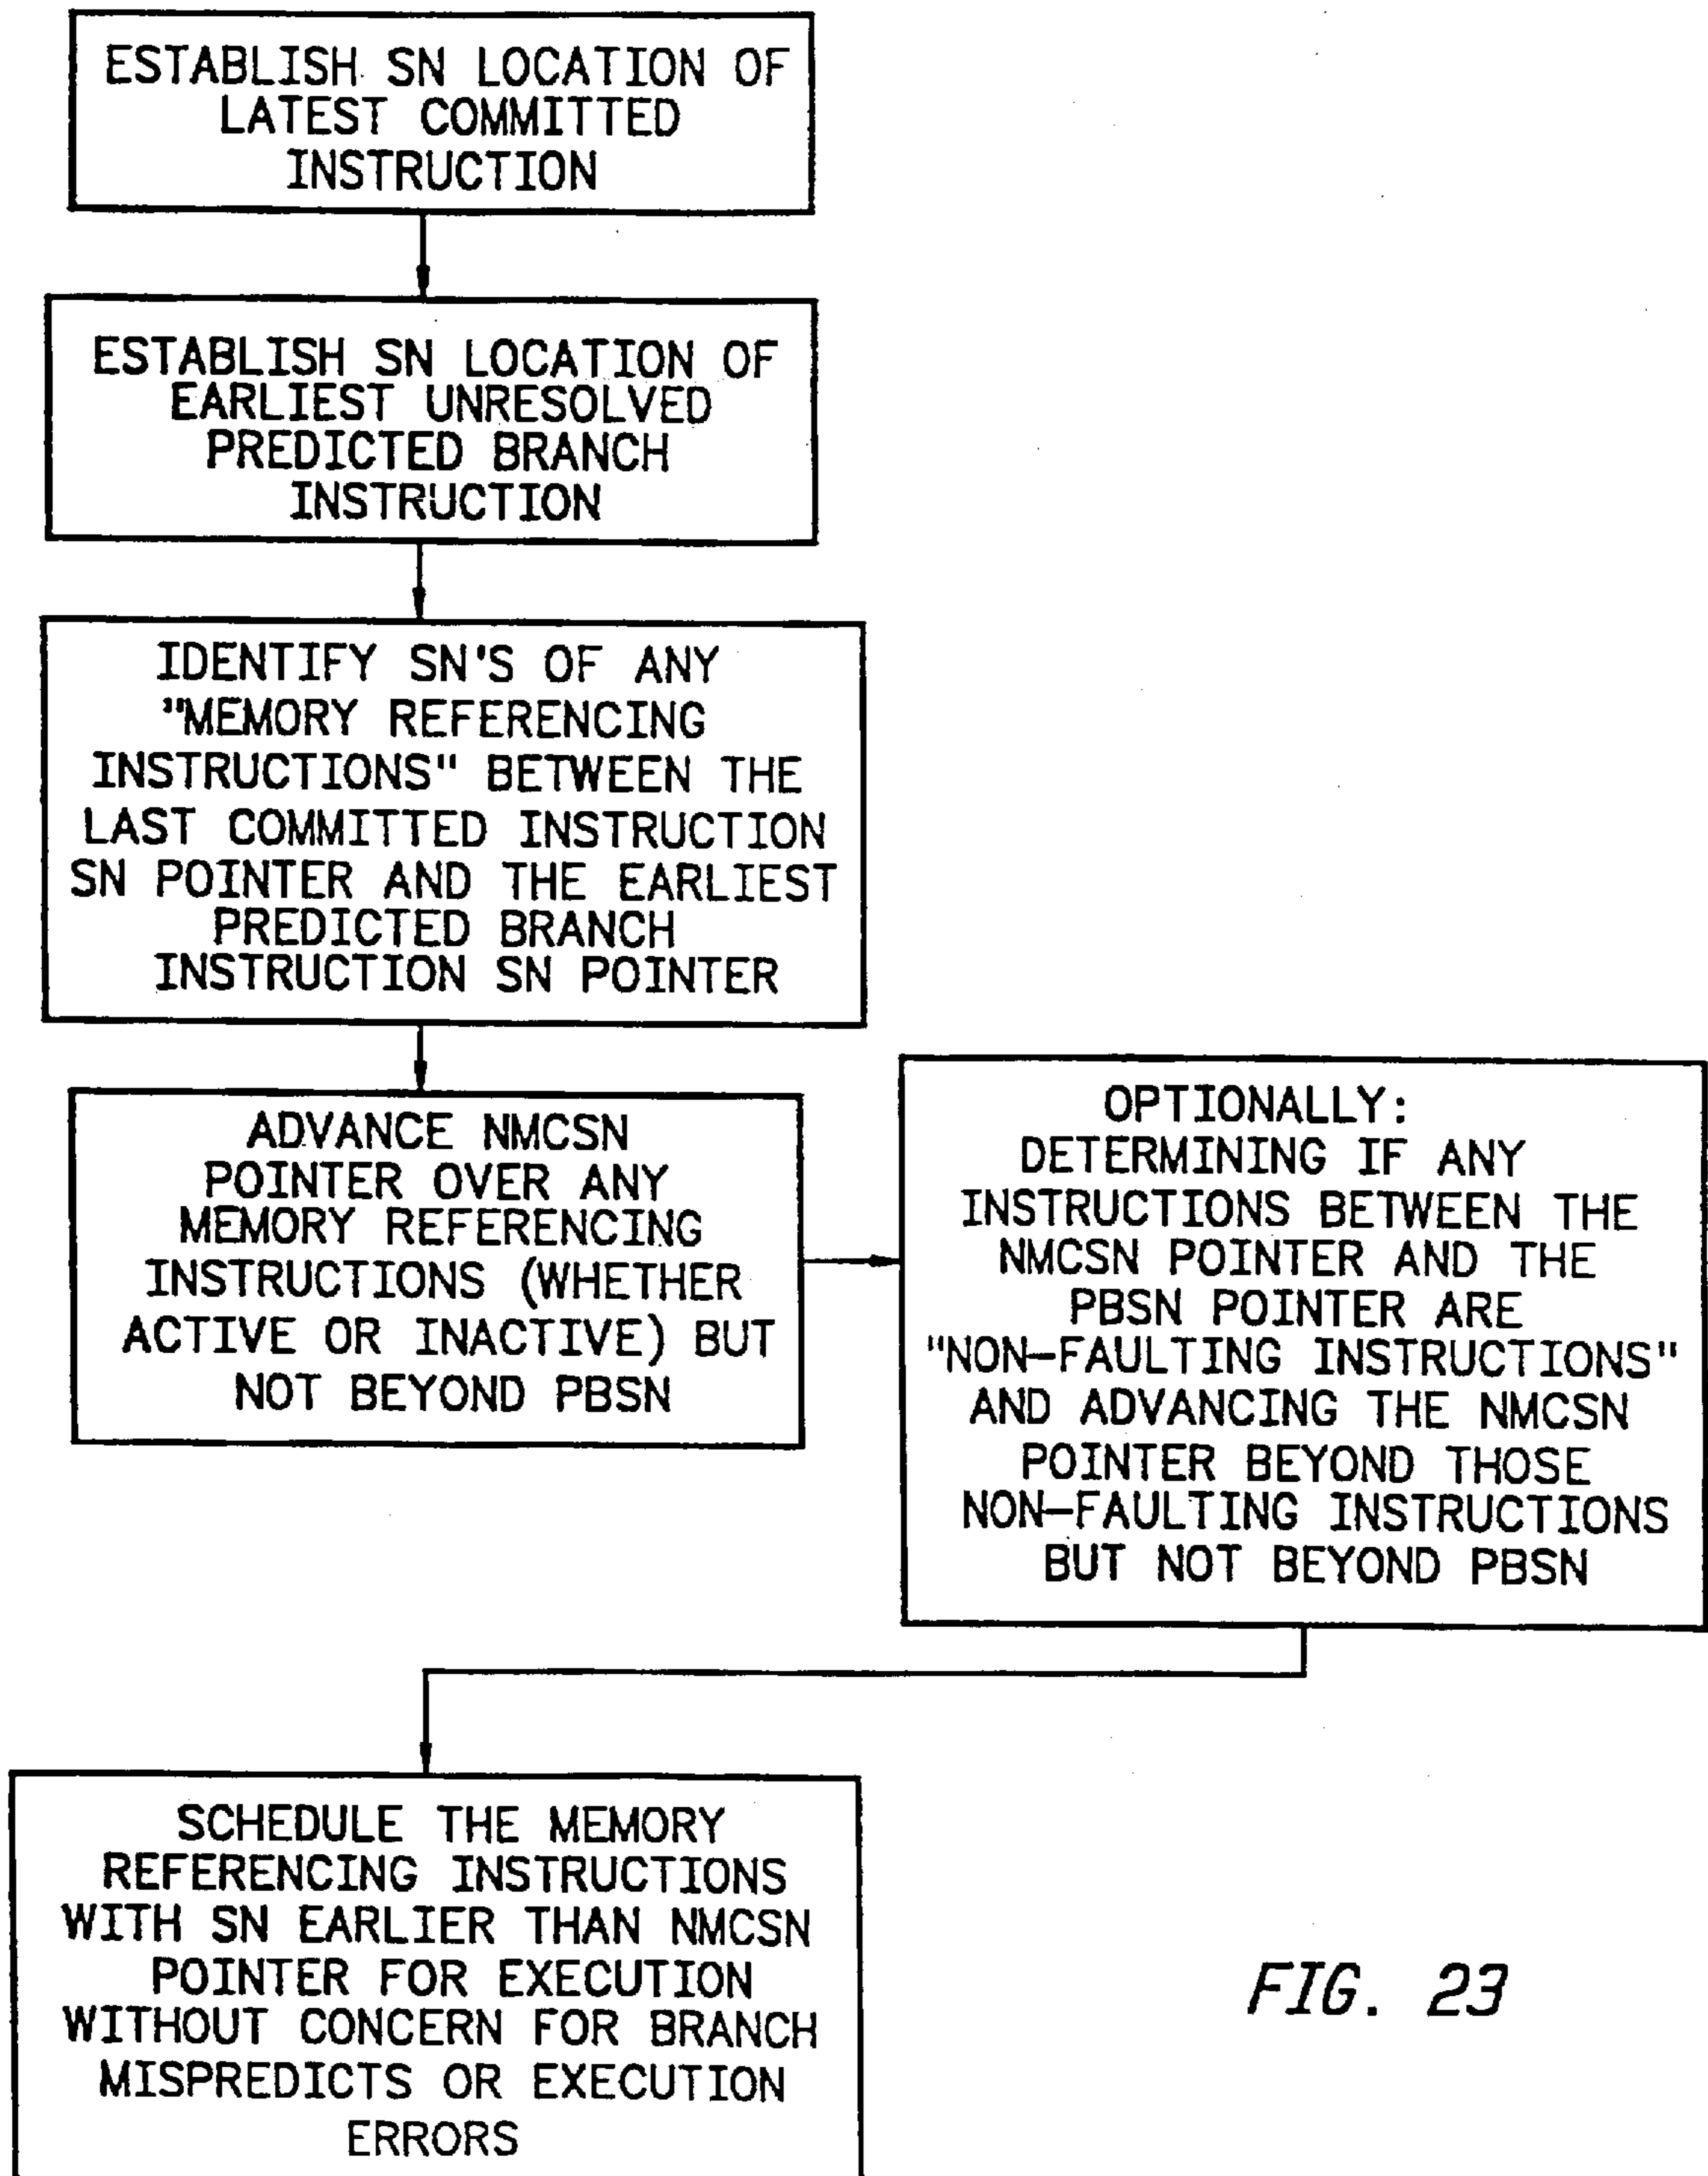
ESTABLISH SN LOCATION OF LATEST COMMITTED INSTRUCTION

ESTABLISH SN LOCATION OF EARLIEST UNRESOLVED PREDICTED BRANCH INSTRUCTION

IDENTIFY SN'S OF ANY "MEMORY REFERENCING INSTRUCTIONS" BETWEEN THE LAST COMMITTED INSTRUCTION SN POINTER AND THE EARLIEST PREDICTED BRANCH INSTRUCTION SN POINTER

ADVANCE NMCSN POINTER OVER ANY MEMORY REFERENCING INSTRUCTIONS (WHETHER ACTIVE OR INACTIVE) BUT NOT BEYOND PBSN

OPTIONALLY: DETERMINING IF ANY INSTRUCTIONS BETWEEN THE NMCSN POINTER AND THE PBSN POINTER ARE "NON-FAULTING INSTRUCTIONS" AND ADVANCING THE NMCSN POINTER BEYOND THOSE NON-FAULTING INSTRUCTIONS BUT NOT BEYOND PBSN

SCHEDULE THE MEMORY REFERENCING INSTRUCTIONS WITH SN EARLIER THAN NMCSN POINTER FOR EXECUTION WITHOUT CONCERN FOR BRANCH MISPREDICTS OR EXECUTION ERRORS

FIG. 23